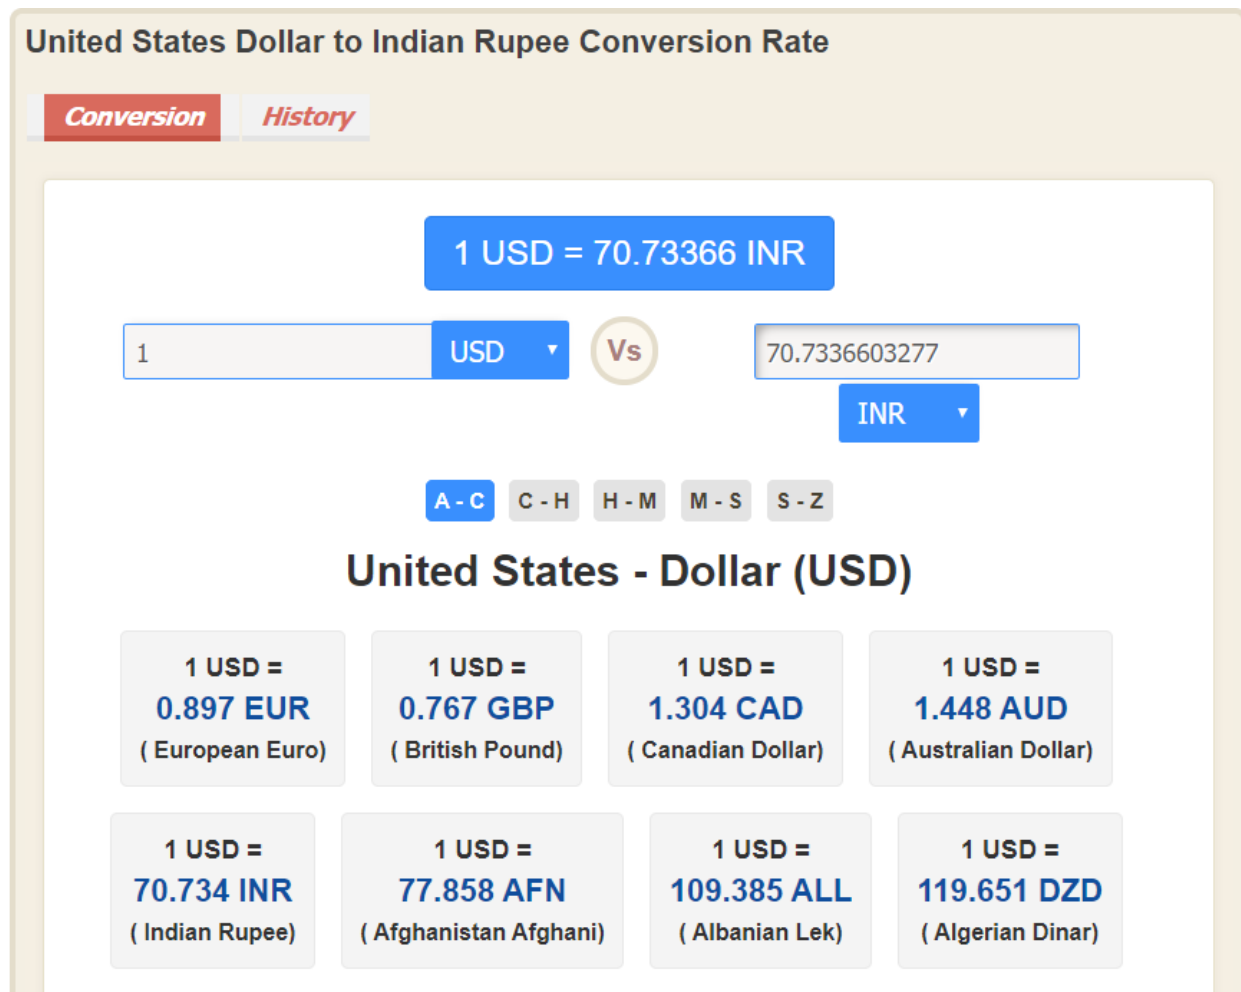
United States Dollar to Indian Rupee Conversion Rate

Conversion History

1 USD = 70.73366 INR

1 USD Vs 70.7336603277 INR

A - C C - H H - M M - S S - Z

United States - Dollar (USD)

1 USD = 0.897 EUR ( European Euro)

1 USD = 0.767 GBP ( British Pound)

1 USD = 1.304 CAD ( Canadian Dollar)

1 USD = 1.448 AUD ( Australian Dollar)

1 USD = 70.734 INR ( Indian Rupee)

1 USD = 77.858 AFN ( Afghanistan Afghani)

1 USD = 109.385 ALL ( Albanian Lek)

1 USD = 119.651 DZD ( Algerian Dinar)